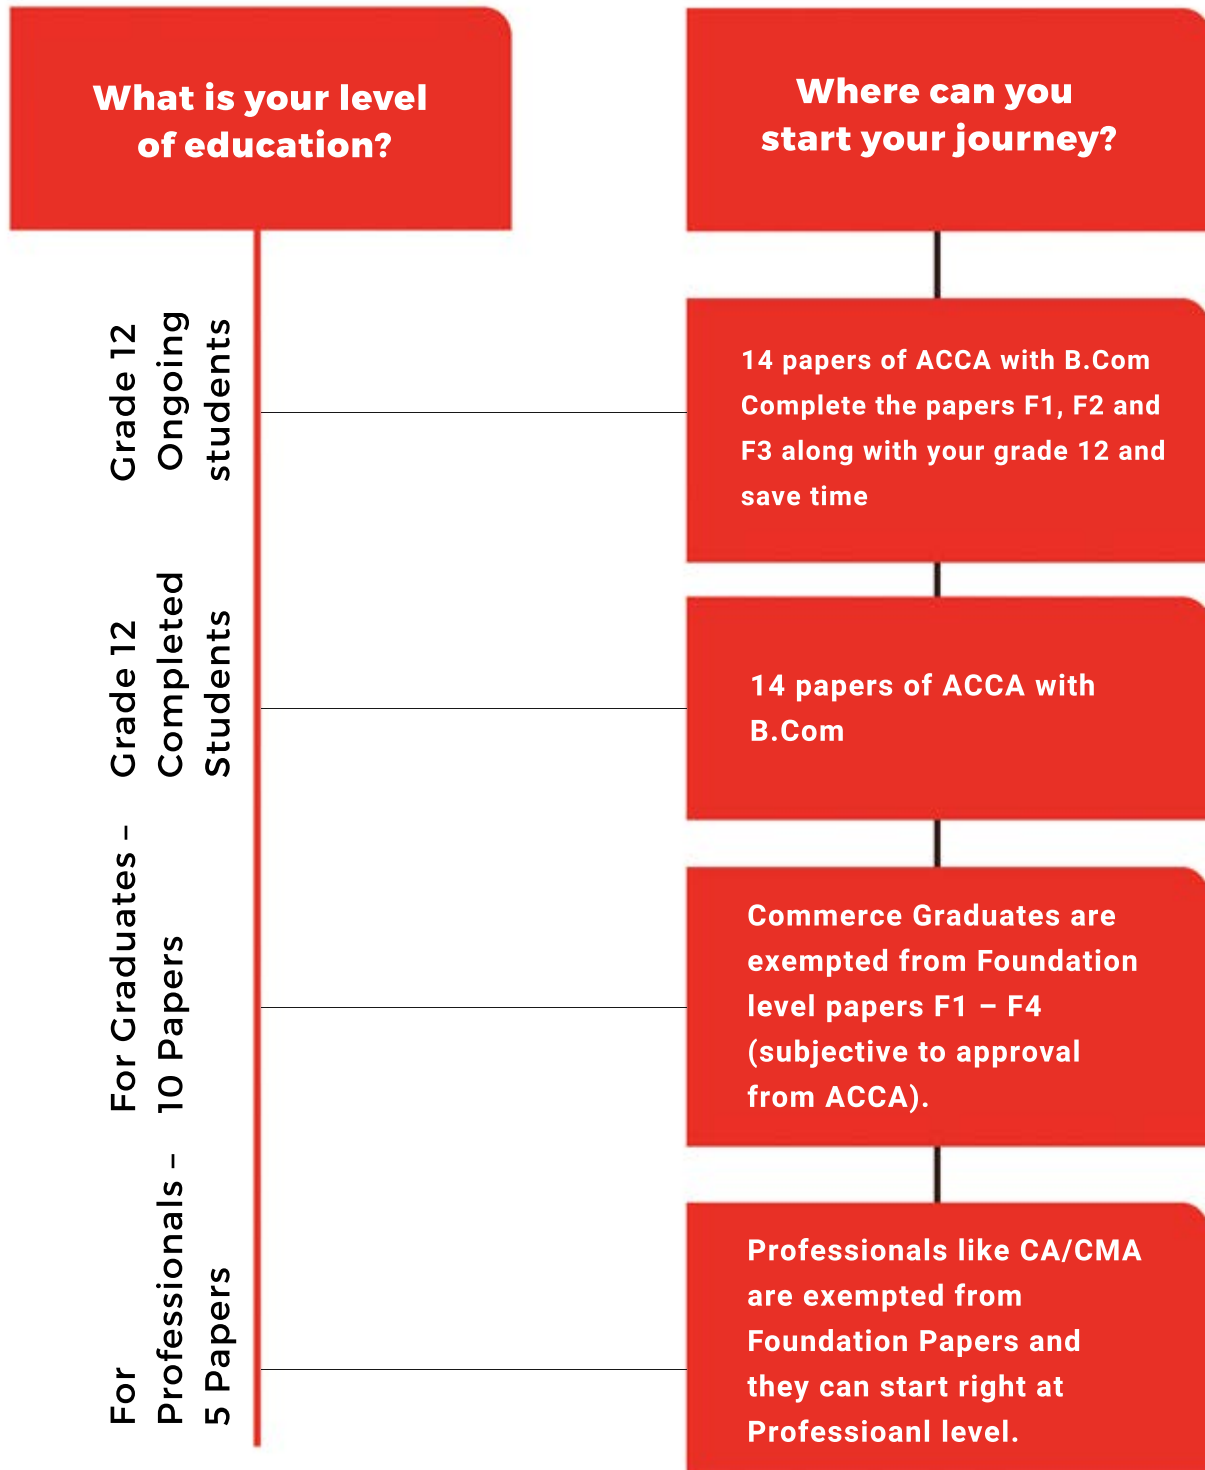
What is your level of education?

Where can you start your journey?

Grade 12 Ongoing students

14 papers of ACCA with B.Com Complete the papers F1, F2 and F3 along with your grade 12 and save time

Grade 12 Completed Students

14 papers of ACCA with B.Com

For Graduates – 10 Papers

Commerce Graduates are exempted from Foundation level papers F1 – F4 (subjective to approval from ACCA).

For Professionals – 5 Papers

Professionals like CA/CMA are exempted from Foundation Papers and they can start right at Professioanl level.